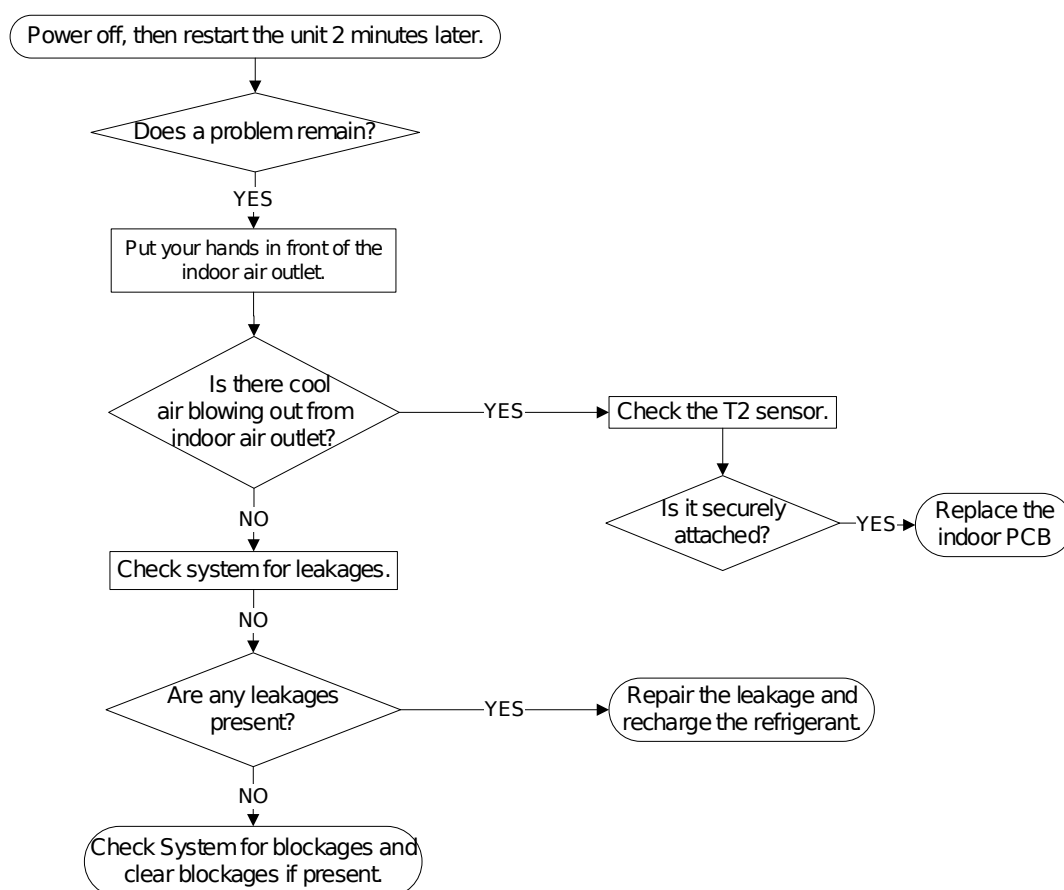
Power off, then restart the unit 2 minutes later.

Does a problem remain?

YES

Put your hands in front of the indoor air outlet.

Is there cool air blowing out from indoor air outlet?

YES

Check the T2 sensor.

Is it securely attached?

YES

Replace the indoor PCB

NO

Check system for leakages.

NO

Are any leakages present?

YES

Repair the leakage and recharge the refrigerant.

NO

Check System for blockages and clear blockages if present.